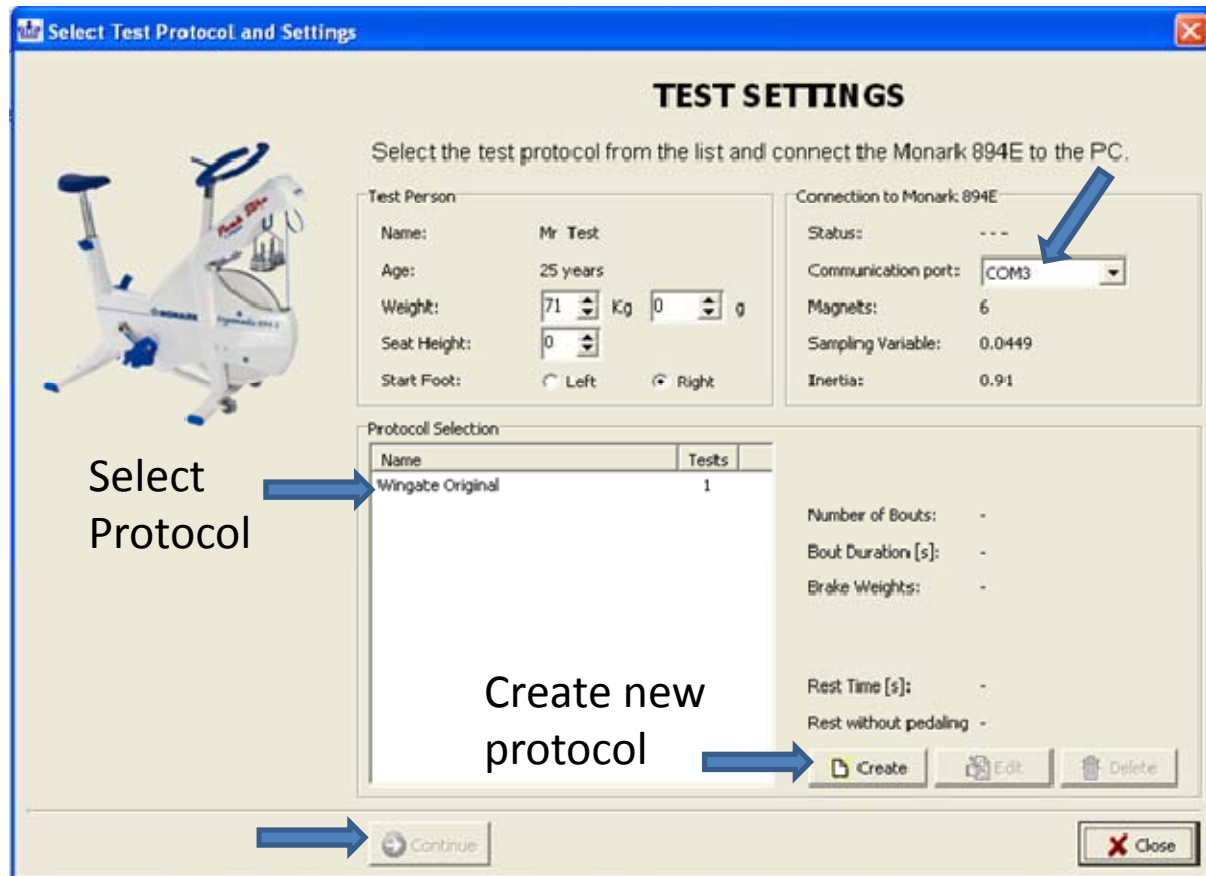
Select Test Protocol and Settings

TEST SETTINGS

Select the test protocol from the list and connect the Monark 894E to the PC.

Test Person

Name: Mr Test
Age: 25 years
Weight: 71 Kg 0 g
Seat Height: 0
Start Foot: Left Right

Connection to Monark 894E

Status: - - -
Communication port: COM3
Magnets: 6
Sampling Variable: 0.0449
Inertia: 0.91

Protocoll Selection

| Name | Tests |
|---|---|
| Wingate Original | 1 |

Number of Bouts: -
Bout Duration [s]: -
Brake Weights: -

Rest Time [s]: -
Rest without pedaling -

Select Protocol

Create new protocol

Create
Edit
Delete

Continue

Close